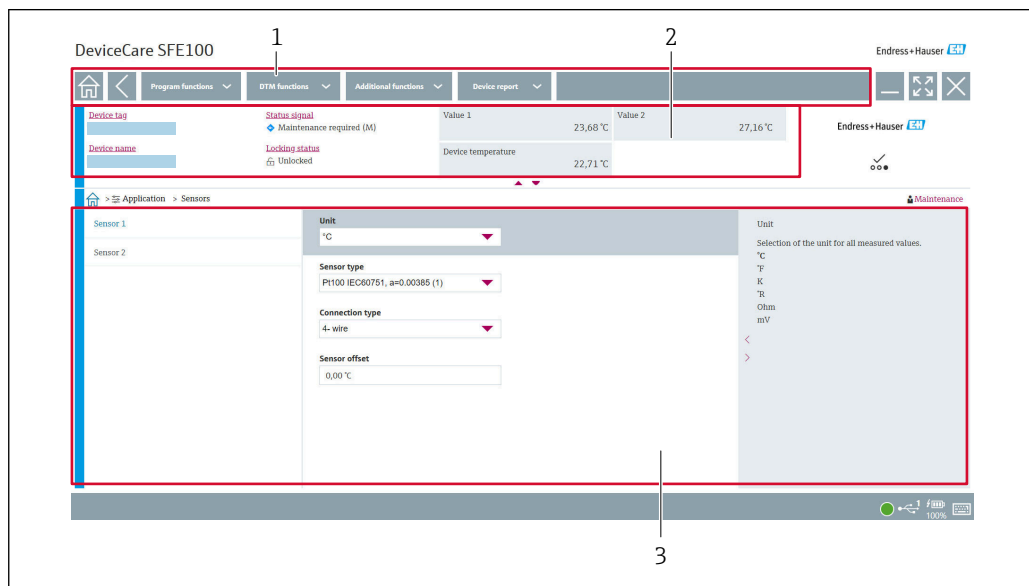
DeviceCare SFE100

1

2

Endress+Hauser EH

Program functions

DTM functions

Additional functions

Device report

Device tag

Device name

Status signal
Maintenance required (M)

Locking status
Unlocked

Value 1
23,68 °C

Value 2
27,16 °C

Device temperature
22,71 °C

Endress+Hauser EH

> Application > Sensors

Maintenance

Sensor 1

Sensor 2

Unit
°C

Sensor type
Pt100 IEC60751, a=0.00385 (1)

Connection type
4- wire

Sensor offset
0,00 °C

Unit

Selection of the unit for all measured values.
°C
°F
K
°R
Ohm
mV

1

100%

3